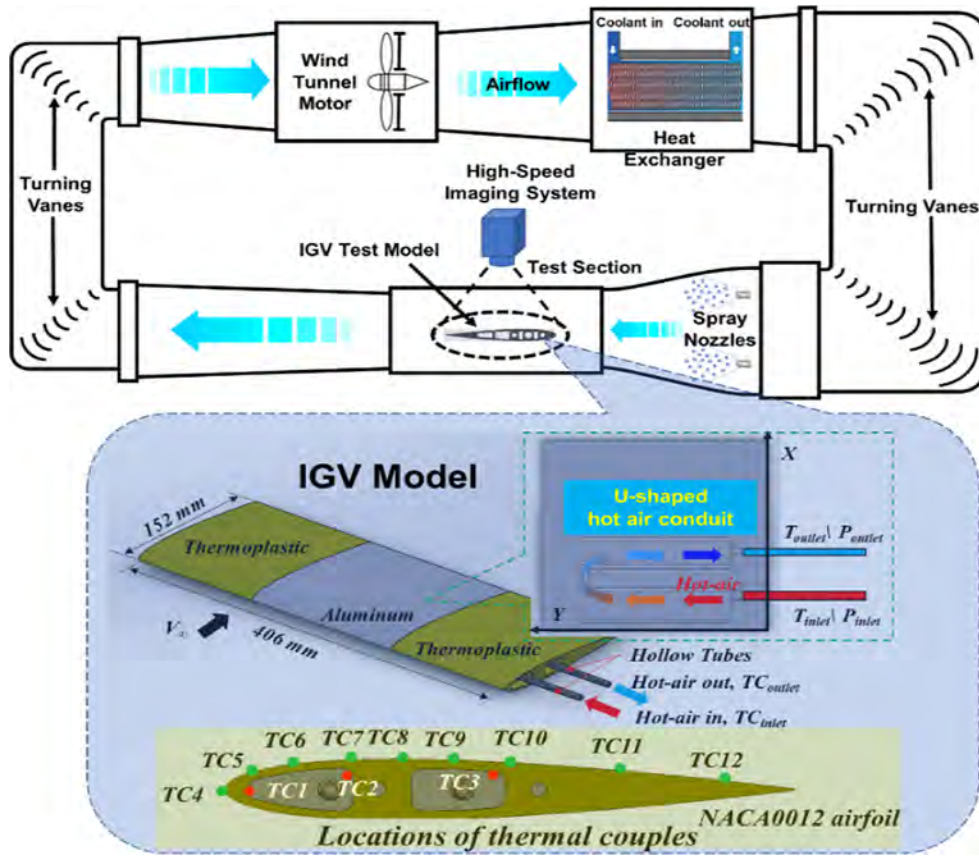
Coolant in Coolant out

Wind Tunnel Motor

Airflow

Heat Exchanger

Turning Vanes

High-Speed Imaging System

Turning Vanes

IGV Test Model

Test Section

Spray Nozzles

IGV Model

U-shaped hot air conduit

X

$T_{outlet}\backslash P_{outlet}$

Hot-air

Y

$T_{inlet}\backslash P_{inlet}$

152 mm

Thermoplastic

Aluminum

$V_{\infty}$

406 mm

Thermoplastic

Hollow Tubes

Hot-air out, $TC_{outlet}$

Hot-air in, $TC_{inlet}$

TC4 TC5 TC6 TC7 TC8 TC9 TC10 TC11 TC12

TC1 TC2 TC3

NACA0012 airfoil

Locations of thermal couples